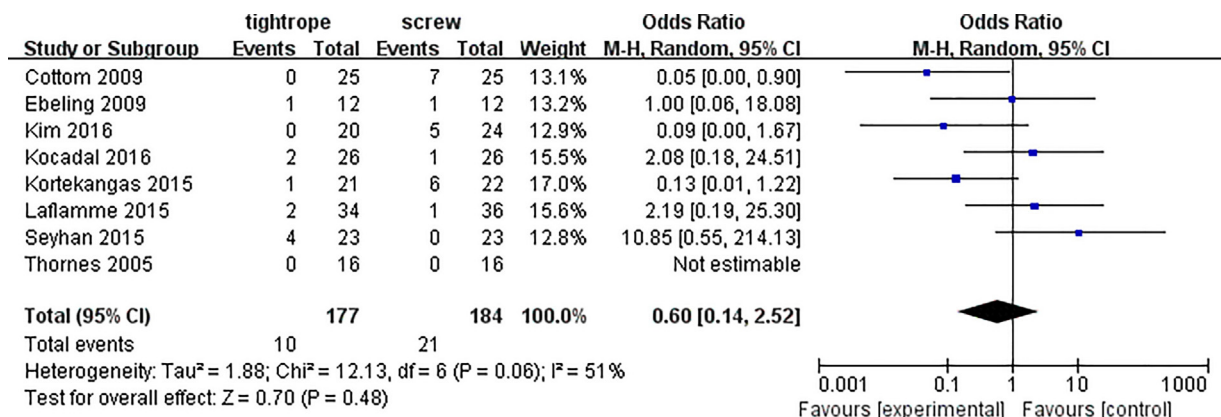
| Study or Subgroup | tightrope Events | tightrope Total | screw Events | screw Total | Weight | Odds Ratio M-H, Random, 95% CI |
|---|---|---|---|---|---|---|
| Cottom 2009 | 0 | 25 | 7 | 25 | 13.1% | 0.05 [0.00, 0.90] |
| Ebeling 2009 | 1 | 12 | 1 | 12 | 13.2% | 1.00 [0.06, 18.08] |
| Kim 2016 | 0 | 20 | 5 | 24 | 12.9% | 0.09 [0.00, 1.67] |
| Kocadal 2016 | 2 | 26 | 1 | 26 | 15.5% | 2.08 [0.18, 24.51] |
| Kortekangas 2015 | 1 | 21 | 6 | 22 | 17.0% | 0.13 [0.01, 1.22] |
| Laflamme 2015 | 2 | 34 | 1 | 36 | 15.6% | 2.19 [0.19, 25.30] |
| Seyhan 2015 | 4 | 23 | 0 | 23 | 12.8% | 10.85 [0.55, 214.13] |
| Thornes 2005 | 0 | 16 | 0 | 16 | | Not estimable |
| Total (95% CI) | | 177 | | 184 | 100.0% | 0.60 [0.14, 2.52] |
| Total events | 10 | | 21 | | | |

Heterogeneity: Tau² = 1.88; Chi² = 12.13, df = 6 (P = 0.06); I² = 51%
Test for overall effect: Z = 0.70 (P = 0.48)

Odds Ratio
M-H, Random, 95% CI

0.001 0.1 1 10 1000
Favours [experimental] Favours [control]